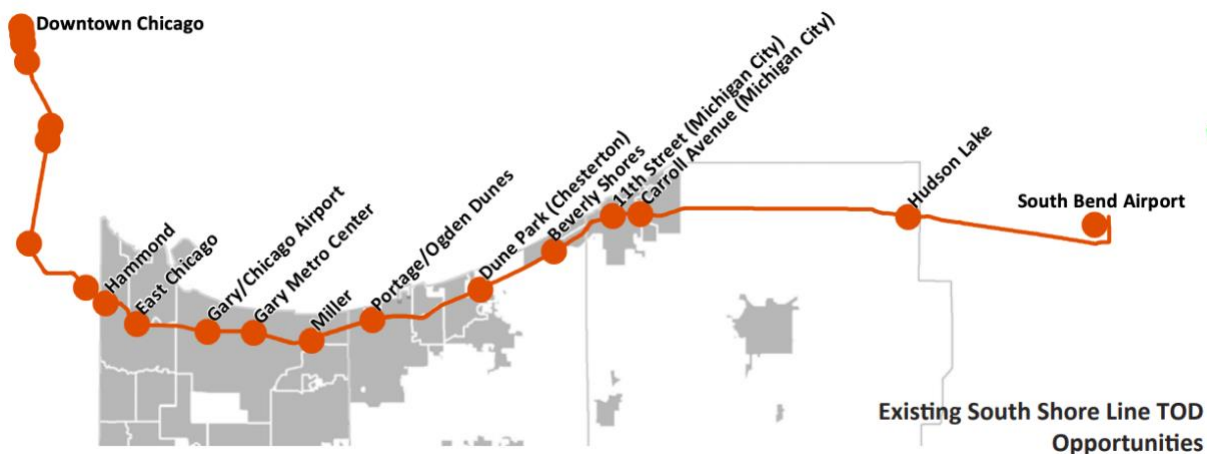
Downtown Chicago

Hammond

East Chicago

Gary/Chicago Airport

Gary Metro Center

Miller

Portage/Ogden Dunes

Dune Park (Chesterton)

Beverly Shores

11th Street (Michigan City)

Carroll Avenue (Michigan City)

Hudson Lake

South Bend Airport

Existing South Shore Line TOD Opportunities